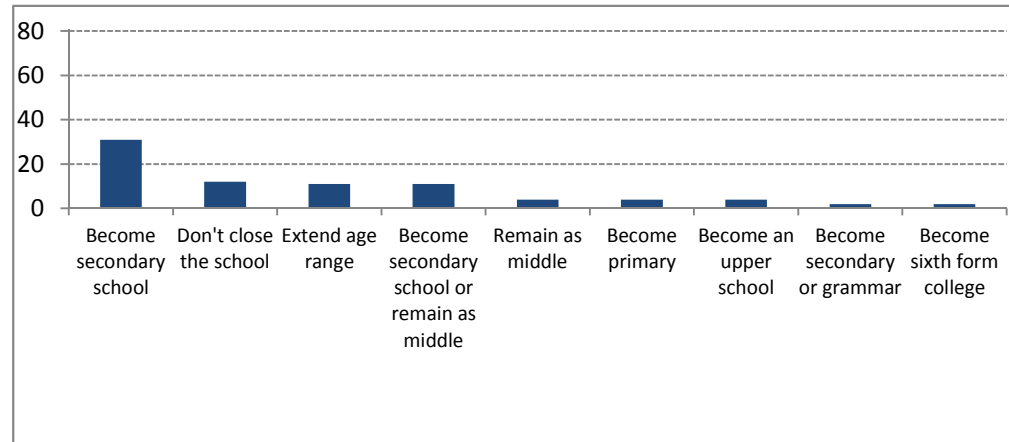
80
60
40
20
0

Become secondary school
Don't close the school
Extend age range
Become secondary school or remain as middle
Remain as middle
Become primary
Become an upper school
Become secondary or grammar
Become sixth form college